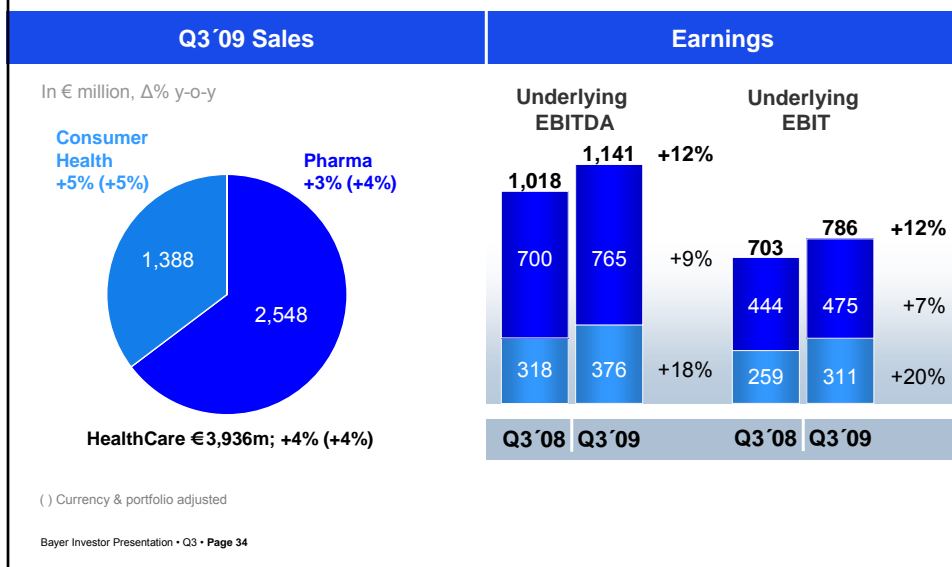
Q3´09 Sales

Earnings

In € million, Δ% y-o-y

Consumer Health +5% (+5%)

Pharma +3% (+4%)

1,388

2,548

HealthCare €3,936m; +4% (+4%)

Underlying EBITDA

1,018

1,141

+12%

700

765

+9%

318

376

+18%

Underlying EBIT

703

786

+12%

444

475

+7%

259

311

+20%

Q3´08 Q3´09

Q3´08 Q3´09

( ) Currency & portfolio adjusted

Bayer Investor Presentation • Q3 • Page 34